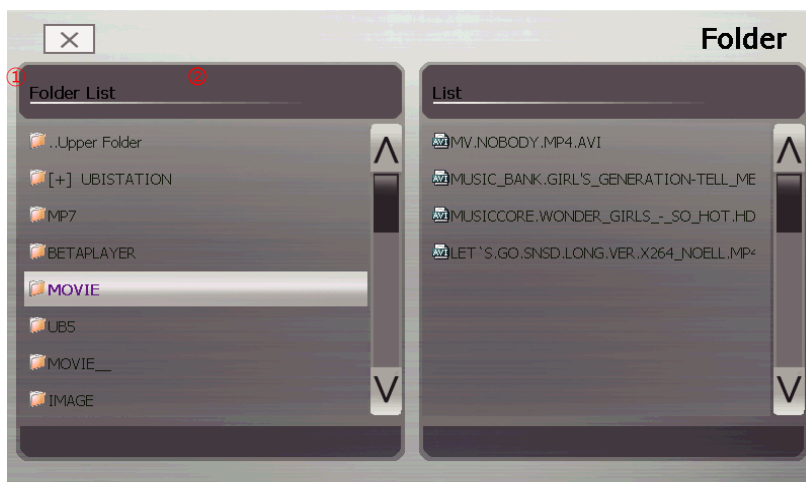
Folder

①

②

Folder List

..Upper Folder

[+] UBISTATION

MP7

BETAPLAYER

MOVIE

UB5

MOVIE__

IMAGE

List

AVI MV.NOBODY.MP4.AVI

AVI MUSIC_BANK.GIRL'S_GENERATION-TELL_ME

AVI MUSICCORE.WONDER_GIRLS_-_SO_HOT.HD

AVI LET`S.GO.SNSD.LONG.VER.X264_NOELL.MP4